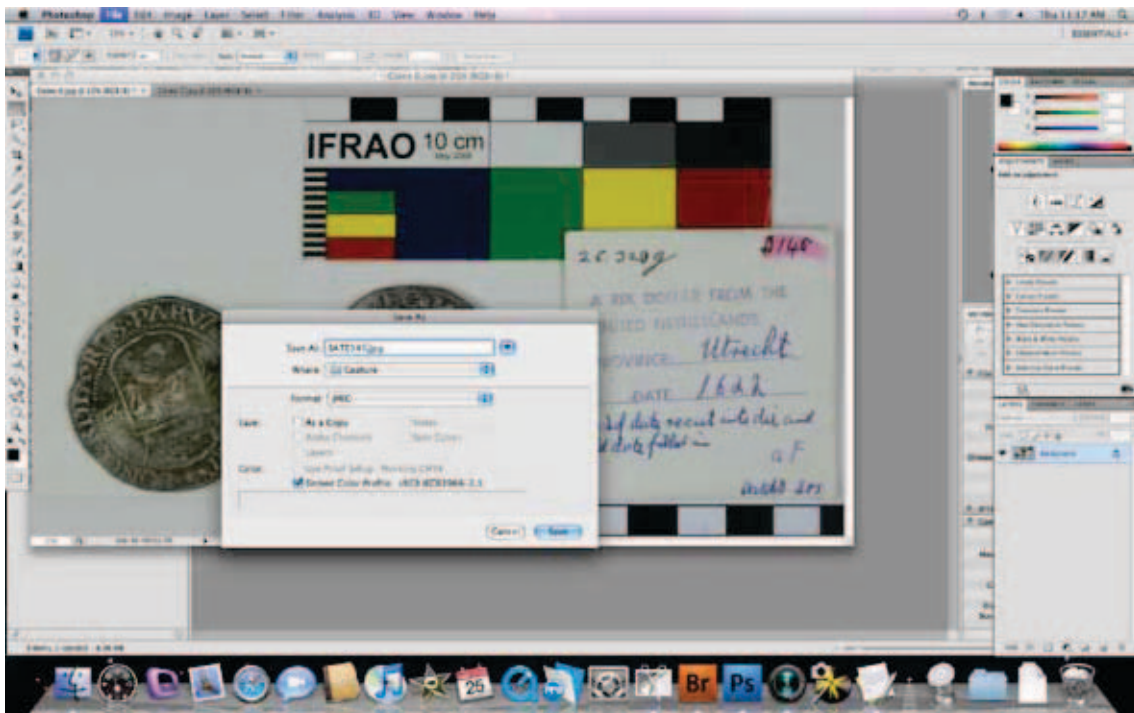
Photoshop File Edit Image Layer Select Filter Analysis 3D View Window Help

Thu 11:17 AM

ESSENTIALS

IFRAO 10 cm

26 329g

2140

A RIX DOLLER FROM THE UNITED NETHERLANDS

PROVINCE Utrecht

DATE 1642

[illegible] date recut into die and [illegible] date filled in

aF

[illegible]

Save As

Save As: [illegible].jpg

Where: Capture

Format: JPEG

Save: As a Copy

Notes

Alpha Channels

Spot Colors

Layers

Color: Use Proof Setup: Working CMYK

Embed Color Profile: sRGB IEC61966-2.1

Cancel

Save

Br

Ps

25